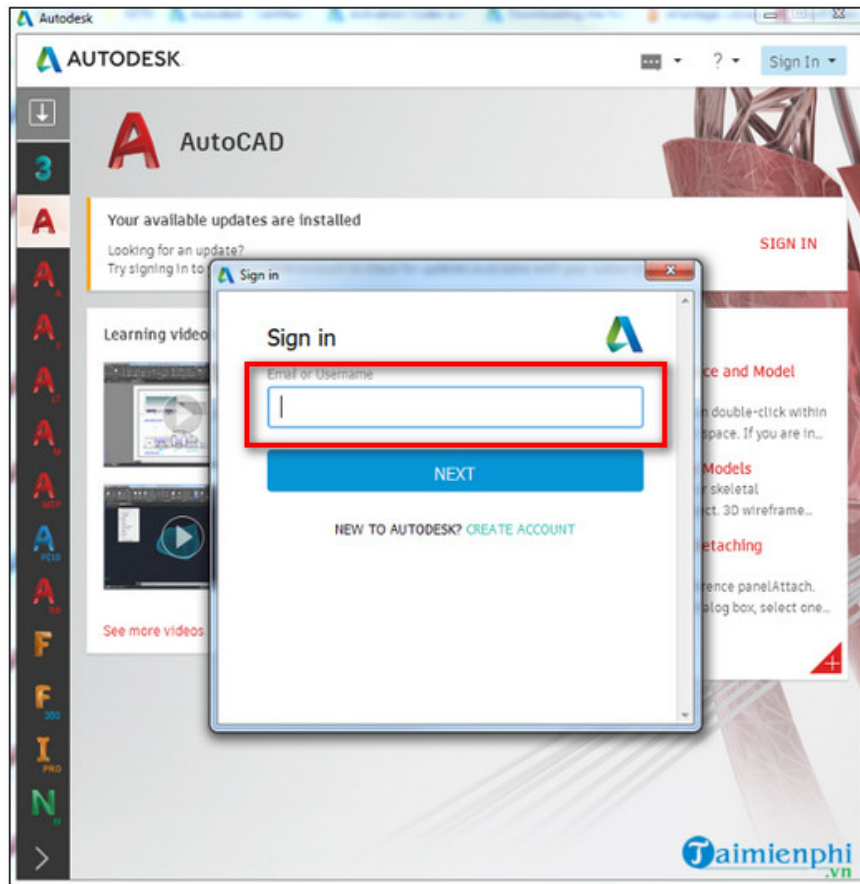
Autodesk

AUTODESK

? Sign In

AutoCAD

Your available updates are installed

SIGN IN

Looking for an update?
Try signing in to

Learning video

See more videos

ce and Model

n double-click within
space. If you are in...

Models

r skeletal
ct. 3D wireframe...

etaching

rence panelAttach.
alog box, select one...

Sign in

Sign in

Email or Username

NEXT

NEW TO AUTODESK? CREATE ACCOUNT

Taimienphi
.vn